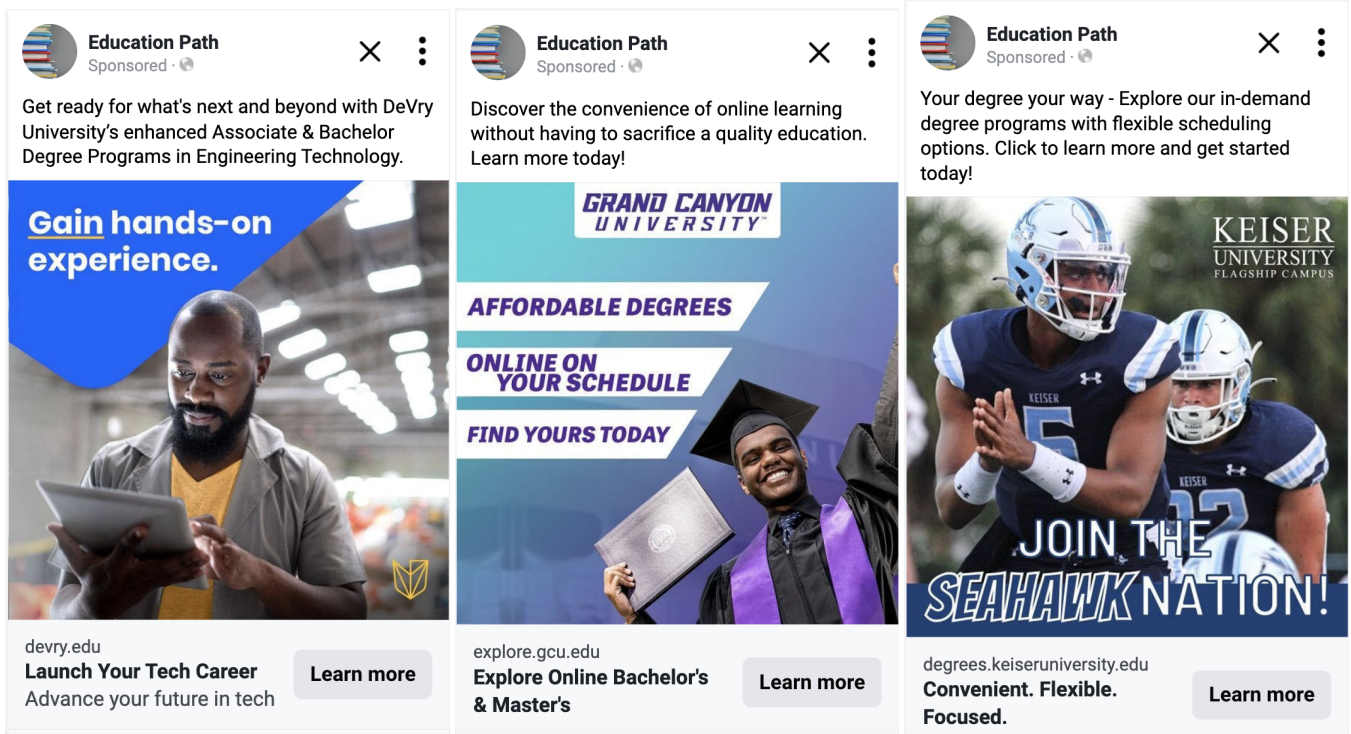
Education Path
Sponsored ·

Get ready for what's next and beyond with DeVry University's enhanced Associate & Bachelor Degree Programs in Engineering Technology.

Gain hands-on experience.

devry.edu
Launch Your Tech Career
Advance your future in tech

Learn more

Education Path
Sponsored ·

Discover the convenience of online learning without having to sacrifice a quality education. Learn more today!

GRAND CANYON UNIVERSITY

AFFORDABLE DEGREES

ONLINE ON YOUR SCHEDULE

FIND YOURS TODAY

explore.gcu.edu
Explore Online Bachelor's & Master's

Learn more

Education Path
Sponsored ·

Your degree your way - Explore our in-demand degree programs with flexible scheduling options. Click to learn more and get started today!

KEISER UNIVERSITY
FLAGSHIP CAMPUS

KEISER 5

KEISER 32

JOIN THE SEAHAWK NATION!

degrees.keiseruniversity.edu
Convenient. Flexible. Focused.

Learn more